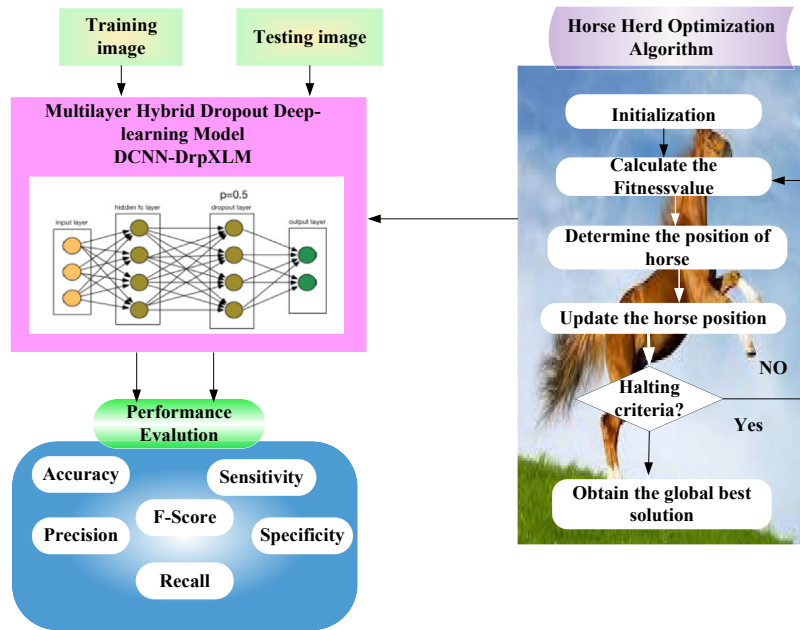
Training image

Testing image

Horse Herd Optimization Algorithm

Multilayer Hybrid Dropout Deep-learning Model
DCNN-DrpXLM

p=0.5

input layer

hidden fc layer

dropout layer

output layer

Initialization

Calculate the Fitnessvalue

Determine the position of horse

Update the horse position

Halting criteria?

NO

Yes

Obtain the global best solution

Performance Evalution

Accuracy

Sensitivity

F-Score

Precision

Specificity

Recall